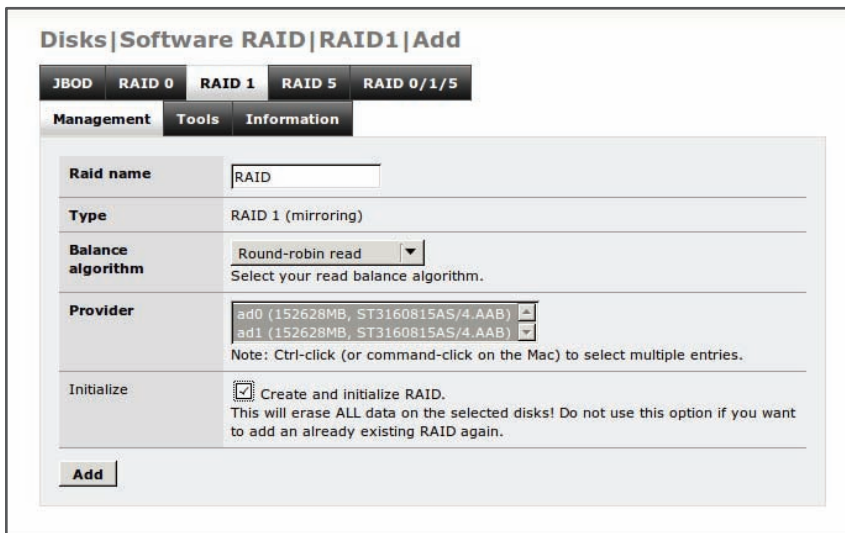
Disks|Software RAID|RAID1|Add

JBOD RAID 0 RAID 1 RAID 5 RAID 0/1/5

Management Tools Information

| | |
|---|---|
| **Raid name** | RAID |
| **Type** | RAID 1 (mirroring) |
| **Balance algorithm** | Round-robin read<br>Select your read balance algorithm. |
| **Provider** | ad0 (152628MB, ST3160815AS/4.AAB)<br>ad1 (152628MB, ST3160815AS/4.AAB)<br>Note: Ctrl-click (or command-click on the Mac) to select multiple entries. |
| Initialize | Create and initialize RAID.<br>This will erase ALL data on the selected disks! Do not use this option if you want to add an already existing RAID again. |

Add